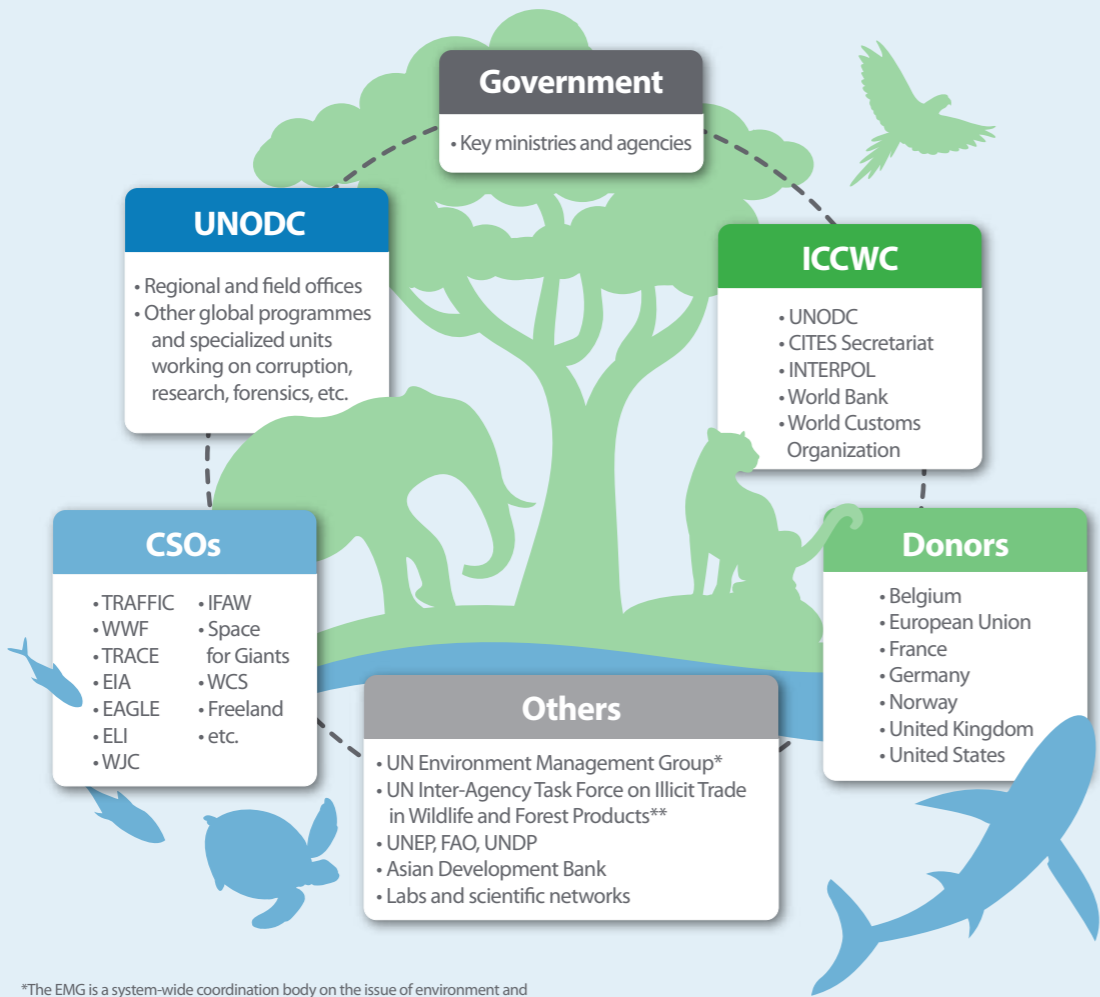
Government

• Key ministries and agencies

UNODC

• Regional and field offices
• Other global programmes and specialized units working on corruption, research, forensics, etc.

ICCWC

• UNODC
• CITES Secretariat
• INTERPOL
• World Bank
• World Customs Organization

CSOs

• TRAFFIC
• WWF
• TRACE
• EIA
• EAGLE
• ELI
• WJC

• IFAW
• Space for Giants
• WCS
• Freeland
• etc.

Donors

• Belgium
• European Union
• France
• Germany
• Norway
• United Kingdom
• United States

Others

• UN Environment Management Group*
• UN Inter-Agency Task Force on Illicit Trade in Wildlife and Forest Products**
• UNEP, FAO, UNDP
• Asian Development Bank
• Labs and scientific networks

*The EMG is a system-wide coordination body on the issue of environment and